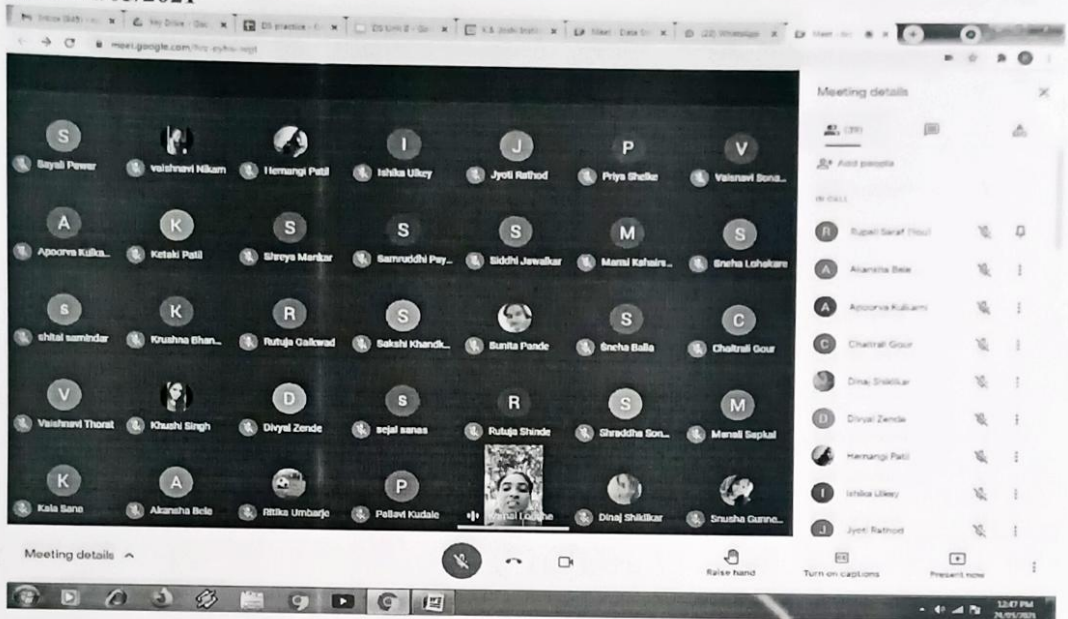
meet.google.com/

S Sayali Pawar
vaishnavi Nikam
Hemangi Patil
I Ishika Ulkey
J Jyoti Rathod
P Priya Shelke
V Vaisnavi Sona...

A Apoorva Kulka...
K Ketaki Patil
S Shreya Mankar
S Samruddhi Pay...
S Siddhi Jawalkar
M Mansi Kshirs...
S Sneha Lohakare

s shital samindar
K Krushna Bhan...
R Rutuja Gaikwad
S Sakshi Khandk...
Sunita Pande
S Sneha Balla
C Chaitrali Gour

V Vaishnavi Thorat
Khushi Singh
D Divyal Zende
s sejal sanas
R Rutuja Shinde
S Shraddha Son...
M Manali Saplal

K Kala Sane
A Akansha Bele
Ritika Umbarje
P Pallavi Kudale
Kamal Londhe
Dinaj Shikilkar
Snusha Gunne...

Meeting details
(39)
Add people
IN CALL
Rupali Saraf (You)
Akansha Bele
Apoorva Kulkarni
Chaitrali Gour
Dinaj Shikilkar
Divyal Zende
Hemangi Patil
Ishika Ulkey
Jyoti Rathod

Meeting details
Raise hand
Turn on captions
Present now

12:47 PM
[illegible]